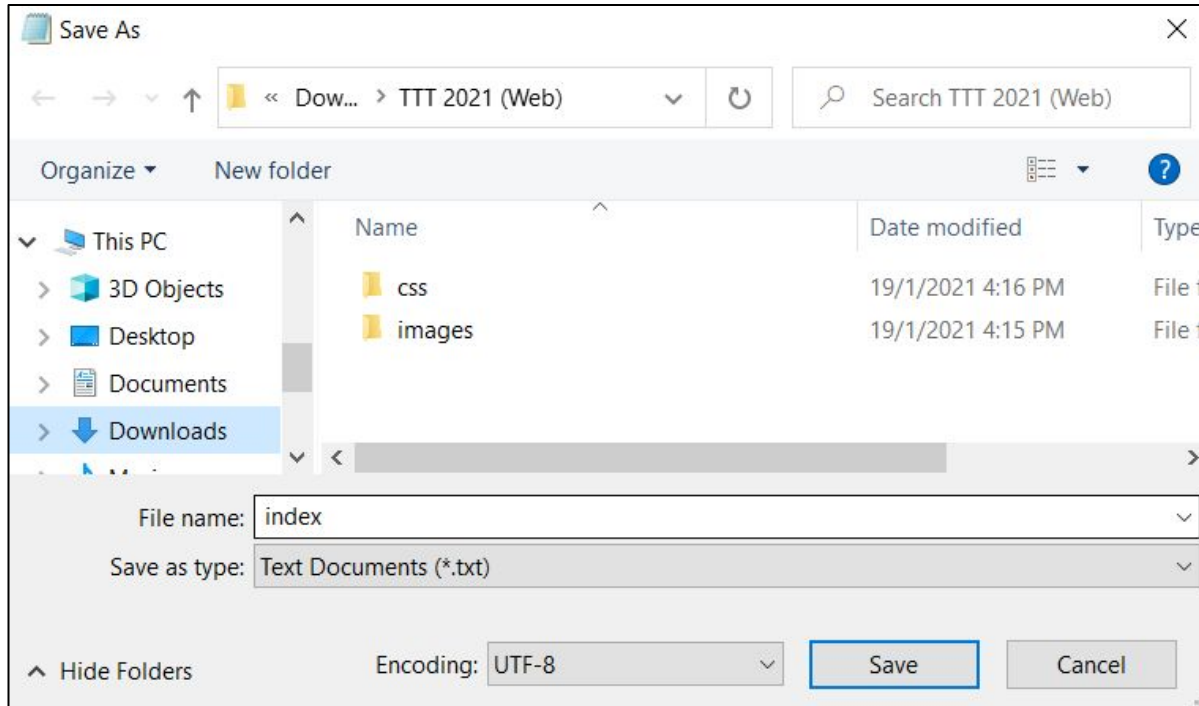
Save As

« Dow... > TTT 2021 (Web)

Search TTT 2021 (Web)

Organize ▾ New folder

This PC
3D Objects
Desktop
Documents
Downloads
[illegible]

| Name | Date modified | Type |
|---|---|---|
| css | 19/1/2021 4:16 PM | File f |
| images | 19/1/2021 4:15 PM | File f |

File name: index
Save as type: Text Documents (*.txt)

Hide Folders

Encoding: UTF-8

Save

Cancel